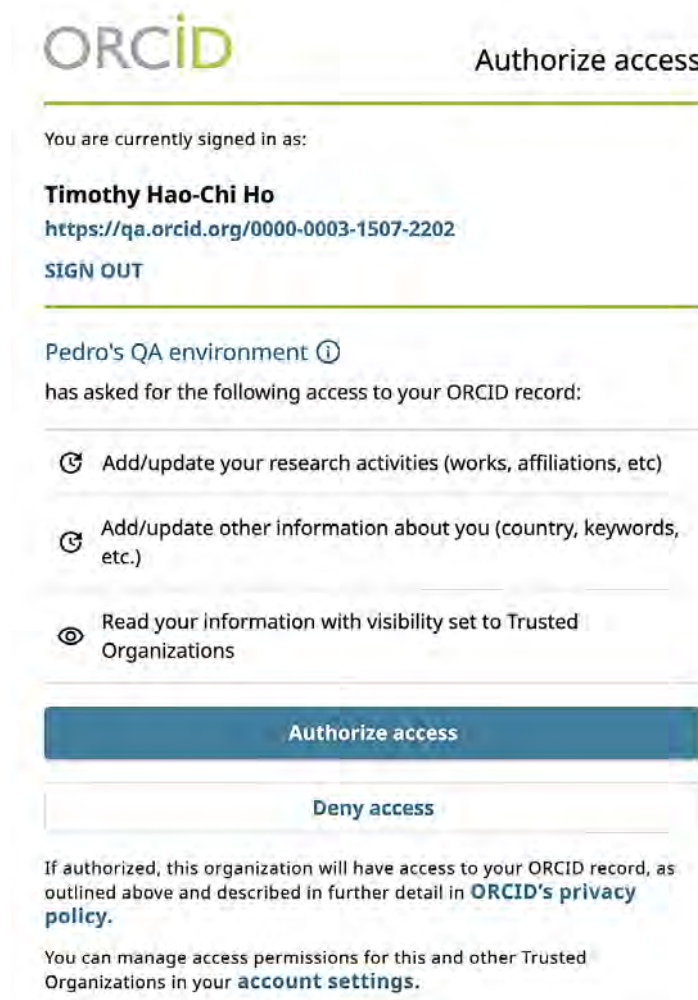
ORCID

Authorize access

You are currently signed in as:

Timothy Hao-Chi Ho
https://qa.orcid.org/0000-0003-1507-2202
SIGN OUT

Pedro's QA environment
has asked for the following access to your ORCID record:

Add/update your research activities (works, affiliations, etc)

Add/update other information about you (country, keywords, etc.)

Read your information with visibility set to Trusted Organizations

Authorize access

Deny access

If authorized, this organization will have access to your ORCID record, as outlined above and described in further detail in ORCID's privacy policy.

You can manage access permissions for this and other Trusted Organizations in your account settings.